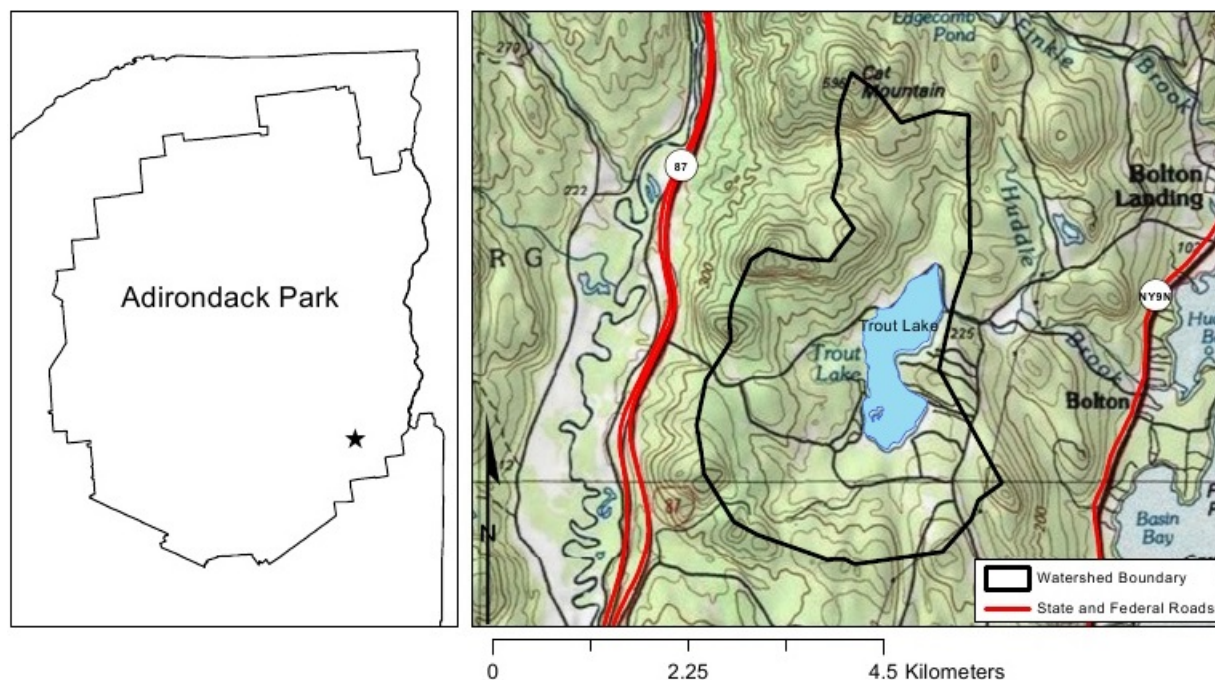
Adirondack Park

Edgecomb Pond
Cat Mountain
596
270
222
87
R G
Finkle Brook
Huddle Brook
Bolton Landing
107
NY9N
Trout Lake
Trout Lake
225
300
Bolton
Basin Bay
200
N
Watershed Boundary
State and Federal Roads

0
2.25
4.5 Kilometers